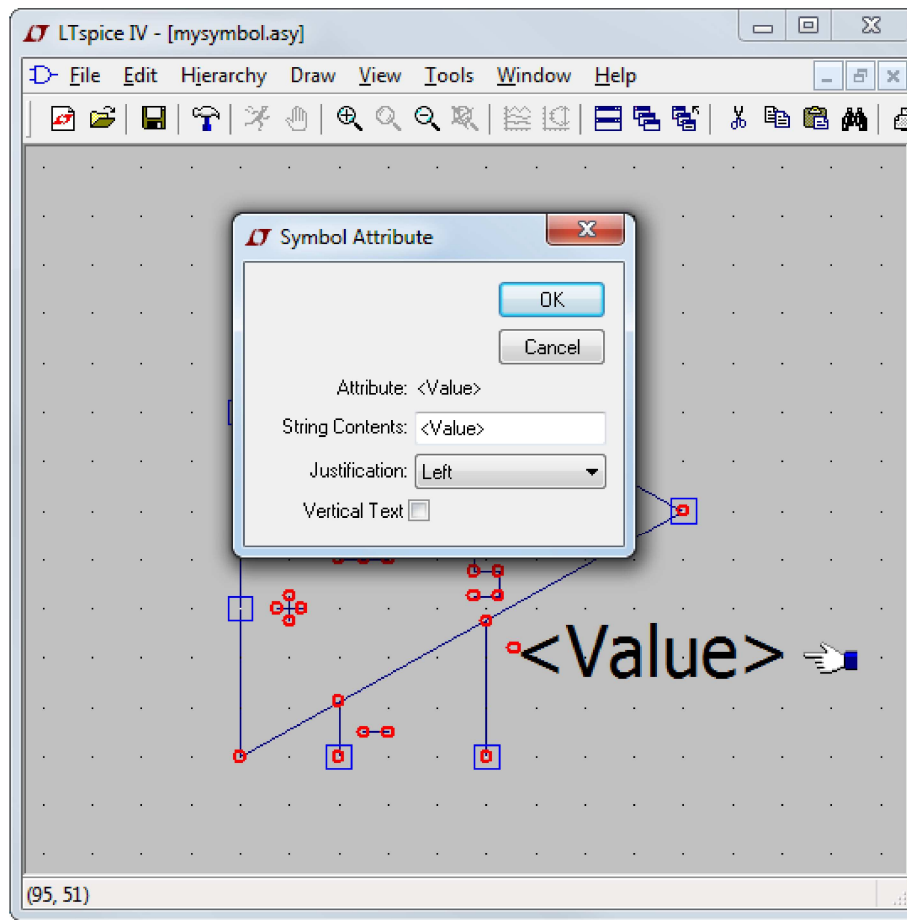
LTspice IV - [mysymbol.asy]

File Edit Hierarchy Draw View Tools Window Help

Symbol Attribute

OK

Cancel

Attribute: <Value>

String Contents: <Value>

Justification: Left

Vertical Text

<Value>

(95, 51)